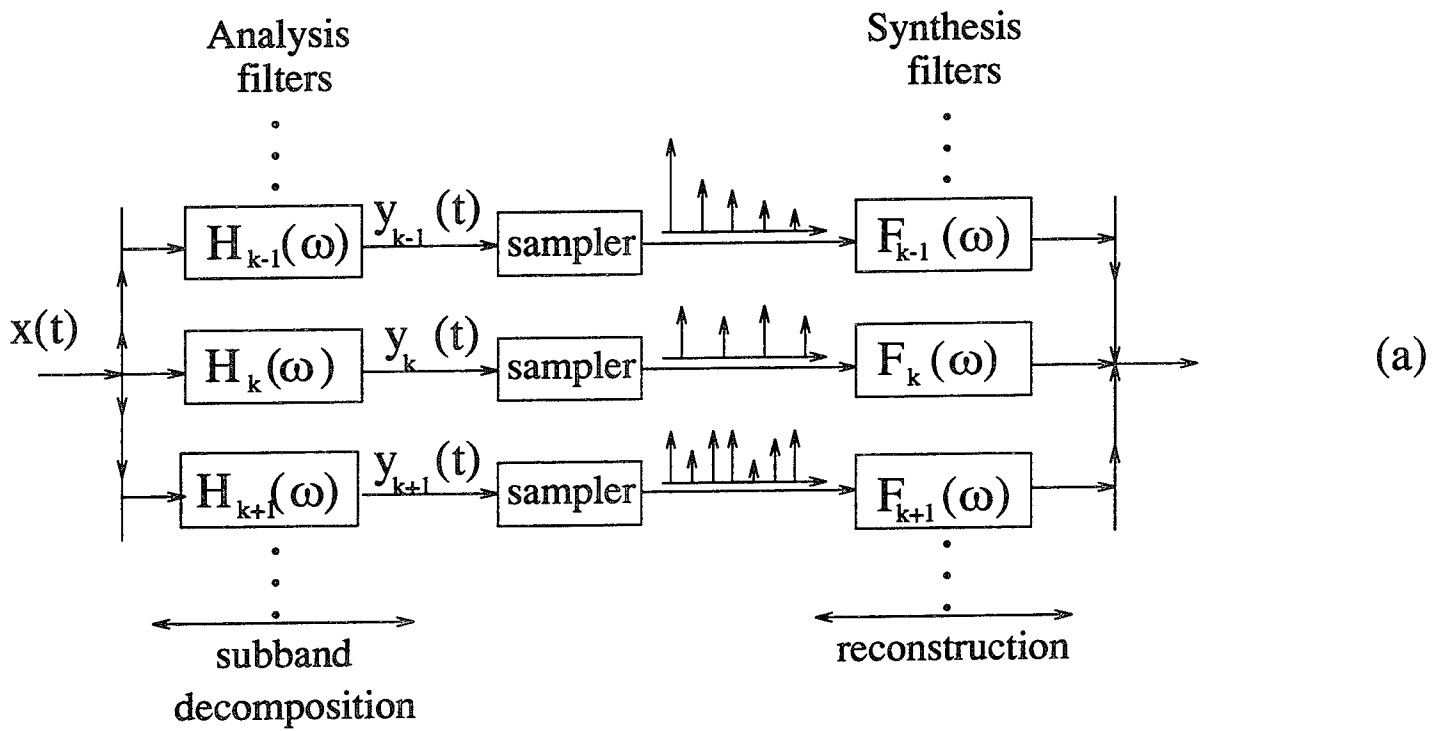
Analysis filters

Synthesis filters

$x(t)$

$H_{k-1}(\omega)$

$y_{k-1}(t)$

sampler

$F_{k-1}(\omega)$

$H_{k}(\omega)$

$y_{k}(t)$

sampler

$F_{k}(\omega)$

(a)

$H_{k+1}(\omega)$

$y_{k+1}(t)$

sampler

$F_{k+1}(\omega)$

subband decomposition

reconstruction